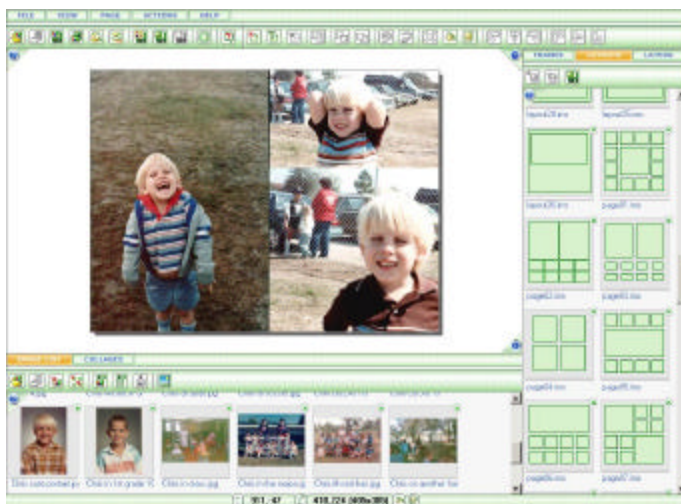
FILE VIEW PAGE SETTINGS HELP

FRAMES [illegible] LAYOUTS

layout24.mo layout25.mo

layout26.mo page07.mo

page02.mo page03.mo

page04.mo page05.mo

page06.mo page07.mo

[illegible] COLLAGES

Chris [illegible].jpg Chris in 1st grade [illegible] Chris in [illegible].jpg Chris in the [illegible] Chris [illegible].jpg Chris on another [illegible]

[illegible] 410, 224 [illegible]